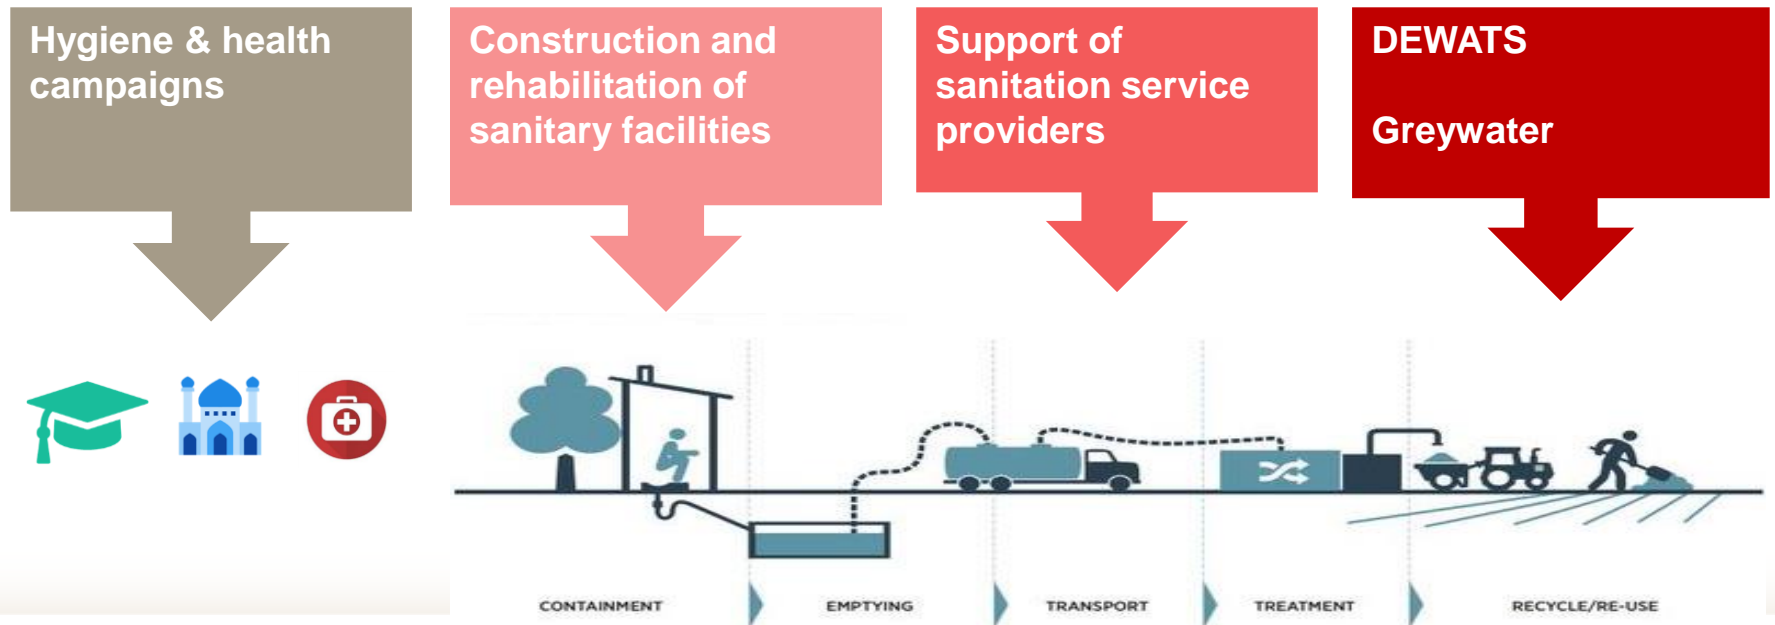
Hygiene & health campaigns

Construction and rehabilitation of sanitary facilities

Support of sanitation service providers

DEWATS

Greywater

CONTAINMENT

EMPTYING

TRANSPORT

TREATMENT

RECYCLE/RE-USE